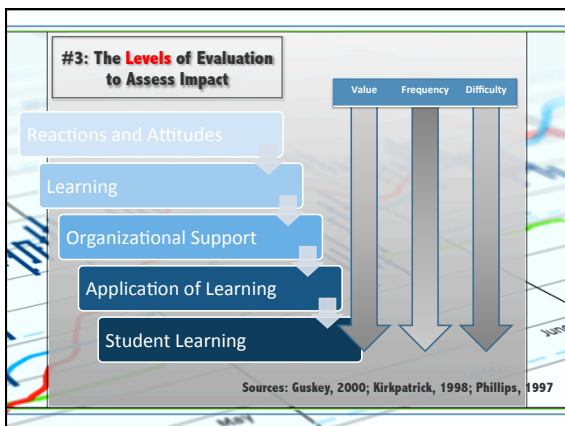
#3: The Levels of Evaluation to Assess Impact

Value Frequency Difficulty

Reactions and Attitudes

Learning

Organizational Support

Application of Learning

Student Learning

Sources: Guskey, 2000; Kirkpatrick, 1998; Phillips, 1997